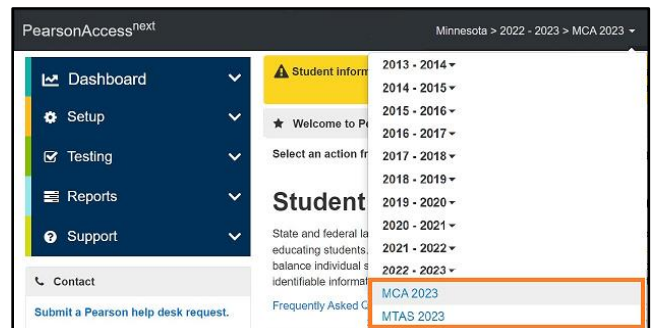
PearsonAccess$^{next}$

Minnesota > 2022 - 2023 > MCA 2023

Dashboard

Setup

Testing

Reports

Support

Contact

Submit a Pearson help desk request.

Student inform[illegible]

Welcome to Pe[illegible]

Select an action fr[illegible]

Student

State and federal la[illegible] educating students. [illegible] balance individual s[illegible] identifiable informa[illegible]

Frequently Asked C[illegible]

2013 - 2014
2014 - 2015
2015 - 2016
2016 - 2017
2017 - 2018
2018 - 2019
2019 - 2020
2020 - 2021
2021 - 2022
2022 - 2023
MCA 2023
MTAS 2023